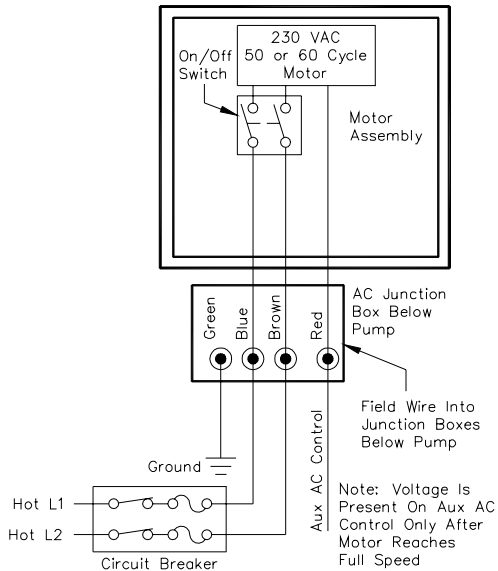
230 VAC
50 or 60 Cycle
Motor

On/Off
Switch

Motor
Assembly

Green
Blue
Brown
Red

AC Junction
Box Below
Pump

Field Wire Into
Junction Boxes
Below Pump

Aux AC Control

Ground

Hot L1
Hot L2

Circuit Breaker

Note: Voltage Is
Present On Aux AC
Control Only After
Motor Reaches
Full Speed